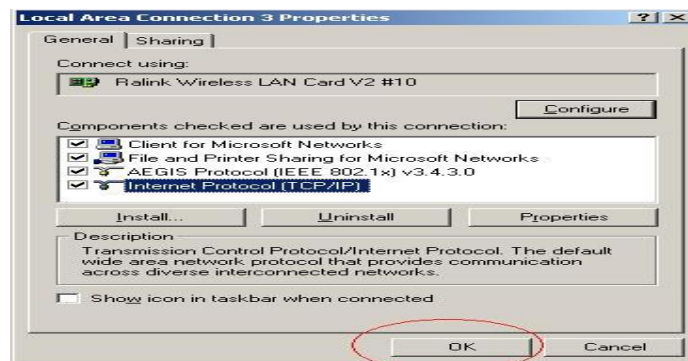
Local Area Connection 3 Properties

?

General | Sharing

Connect using:

Ralink Wireless LAN Card V2 #10

Configure

Components checked are used by this connection:

Client for Microsoft Networks
File and Printer Sharing for Microsoft Networks
AEGIS Protocol (IEEE 802.1x) v3.4.3.0
Internet Protocol (TCP/IP)

Install... | Uninstall | Properties

Description

Transmission Control Protocol/Internet Protocol. The default wide area network protocol that provides communication across diverse interconnected networks.

Show icon in taskbar when connected

OK | Cancel